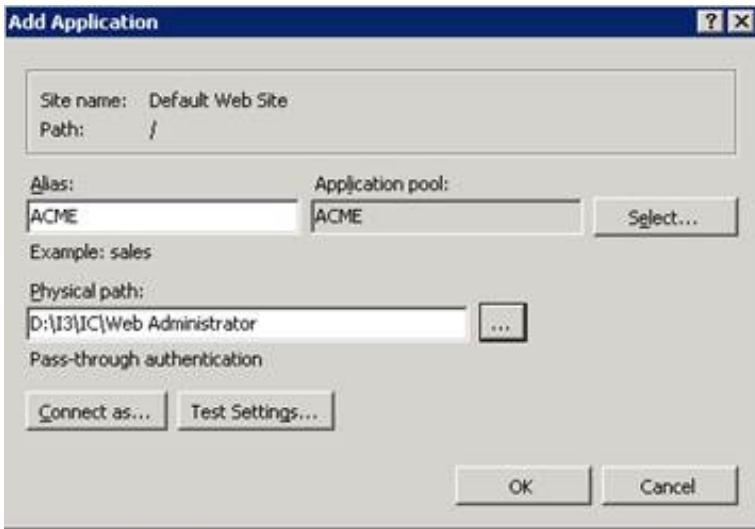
Add Application

?

Site name: Default Web Site
Path: /

Alias:
ACME

Application pool:
ACME

Select...

Example: sales

Physical path:
D:\I3\IC\Web Administrator

...

Pass-through authentication

Connect as...

Test Settings...

OK

Cancel